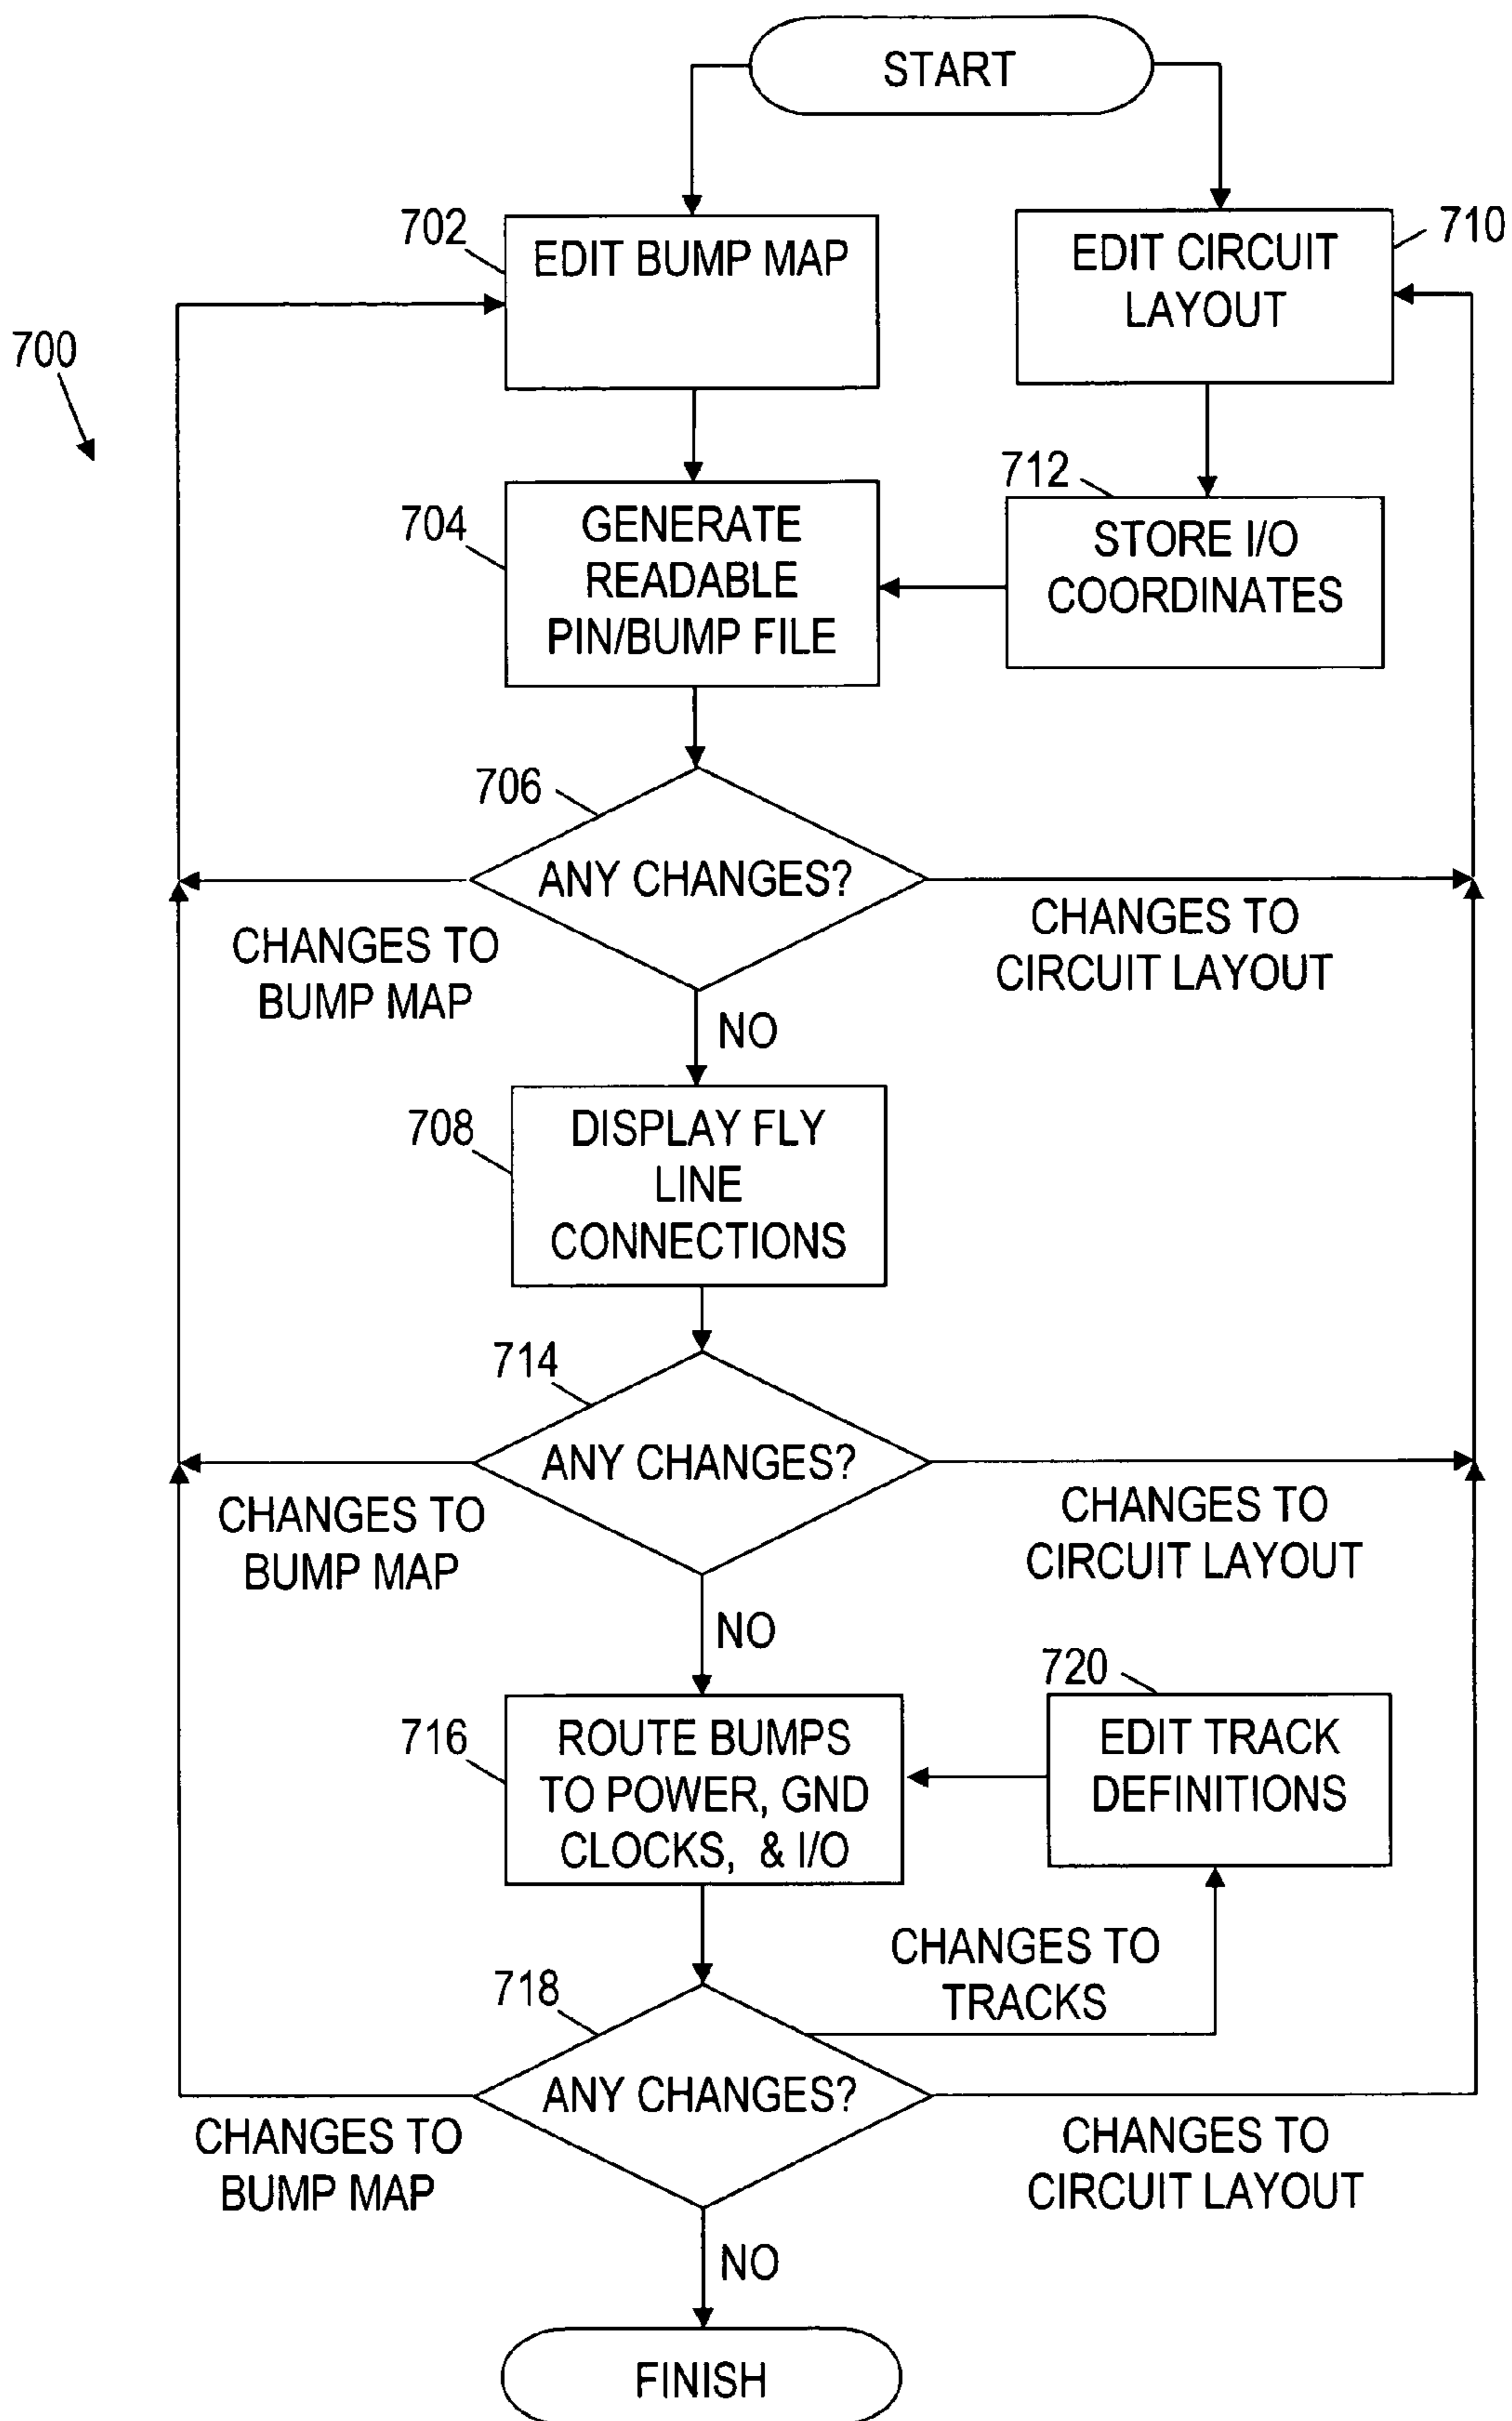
START

702
EDIT BUMP MAP

710
EDIT CIRCUIT LAYOUT

700

704
GENERATE READABLE PIN/BUMP FILE

712
STORE I/O COORDINATES

706
ANY CHANGES?

CHANGES TO BUMP MAP

CHANGES TO CIRCUIT LAYOUT

NO

708
DISPLAY FLY LINE CONNECTIONS

714
ANY CHANGES?

CHANGES TO BUMP MAP

CHANGES TO CIRCUIT LAYOUT

NO

720
EDIT TRACK DEFINITIONS

716
ROUTE BUMPS TO POWER, GND CLOCKS, & I/O

CHANGES TO TRACKS

718
ANY CHANGES?

CHANGES TO BUMP MAP

CHANGES TO CIRCUIT LAYOUT

NO

FINISH